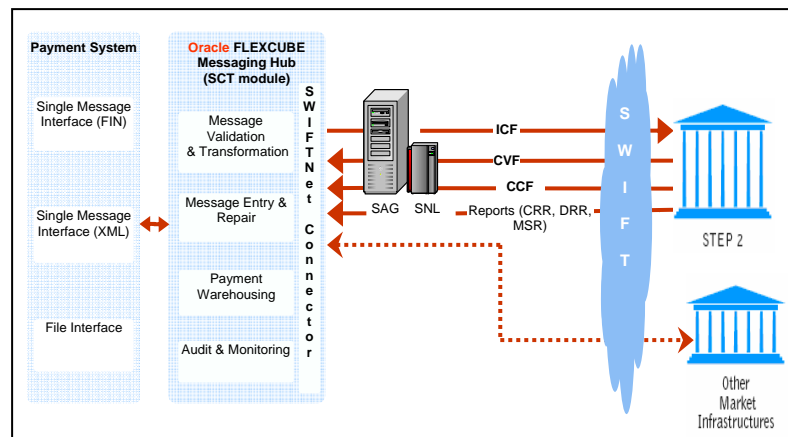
Payment System

Single Message Interface (FIN)

Single Message Interface (XML)

File Interface

Oracle FLEXCUBE Messaging Hub (SCT module)

Message Validation & Transformation

Message Entry & Repair

Payment Warehousing

Audit & Monitoring

SWIFTNet Connector

SAG

SNL

ICF

CVF

CCF

Reports (CRR, DRR, MSR)

SWIFT

STEP 2

Other Market Infrastructures